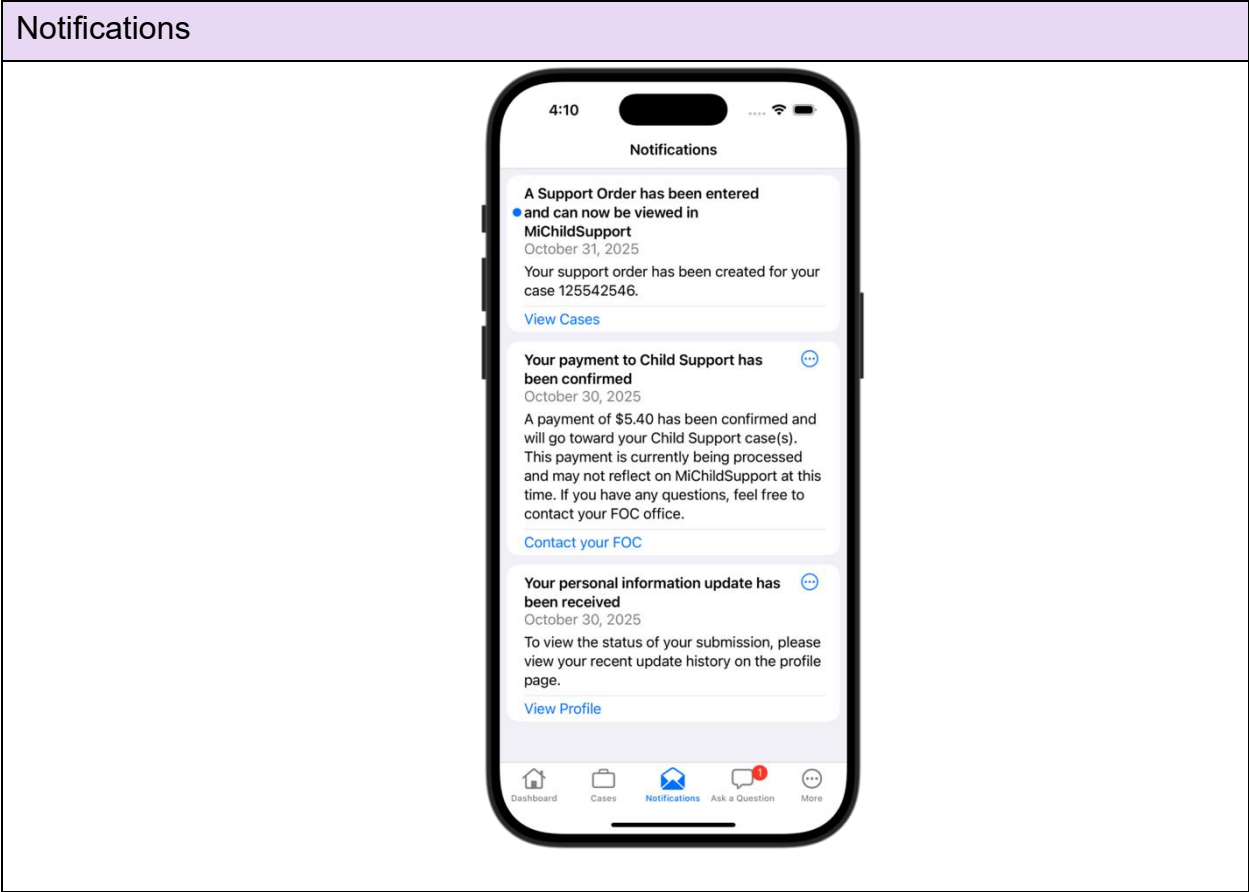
Notifications

4:10

Notifications

A Support Order has been entered and can now be viewed in MiChildSupport
October 31, 2025
Your support order has been created for your case 125542546.
View Cases

Your payment to Child Support has been confirmed
October 30, 2025
A payment of $5.40 has been confirmed and will go toward your Child Support case(s). This payment is currently being processed and may not reflect on MiChildSupport at this time. If you have any questions, feel free to contact your FOC office.
Contact your FOC

Your personal information update has been received
October 30, 2025
To view the status of your submission, please view your recent update history on the profile page.
View Profile

Dashboard
Cases
Notifications
1
Ask a Question
More